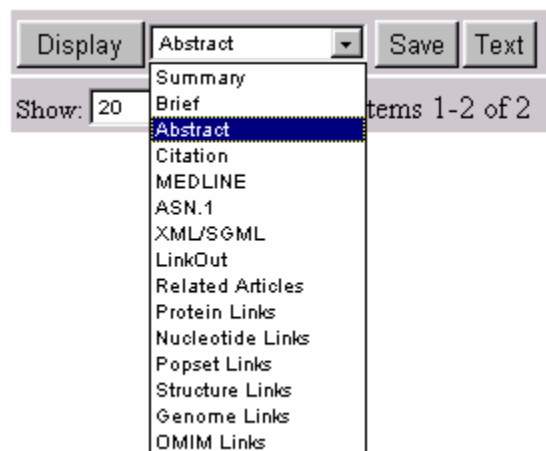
Display Abstract Save Text

Show: 20 Items 1-2 of 2

Summary
Brief
Abstract
Citation
MEDLINE
ASN.1
XML/SGML
LinkOut
Related Articles
Protein Links
Nucleotide Links
Popset Links
Structure Links
Genome Links
OMIM Links